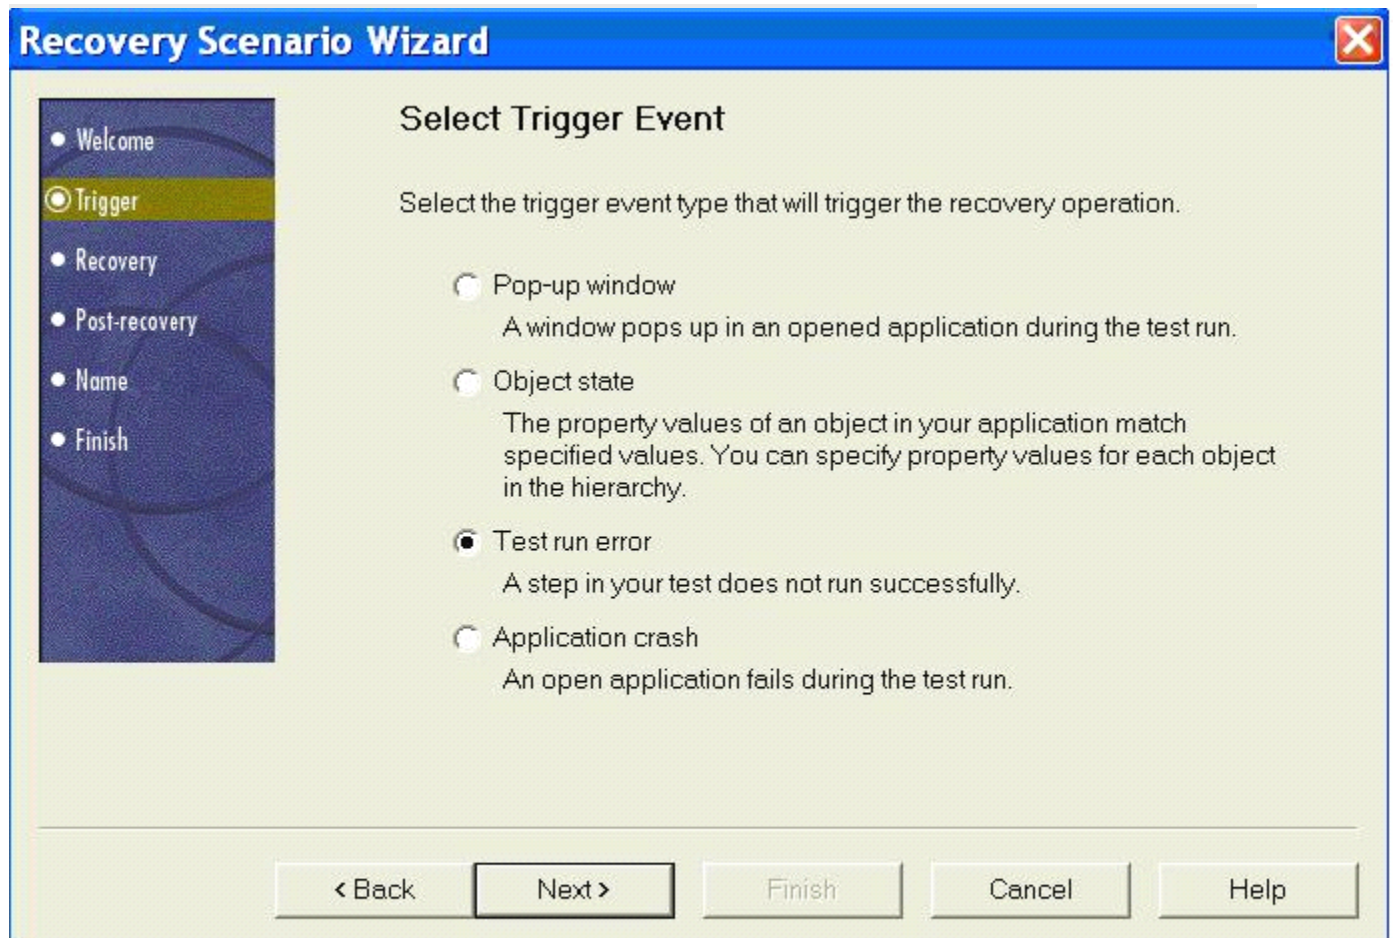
Recovery Scenario Wizard

Welcome
Trigger
Recovery
Post-recovery
Name
Finish

Select Trigger Event

Select the trigger event type that will trigger the recovery operation.

Pop-up window
A window pops up in an opened application during the test run.

Object state
The property values of an object in your application match specified values. You can specify property values for each object in the hierarchy.

Test run error
A step in your test does not run successfully.

Application crash
An open application fails during the test run.

< Back
Next >
Finish
Cancel
Help